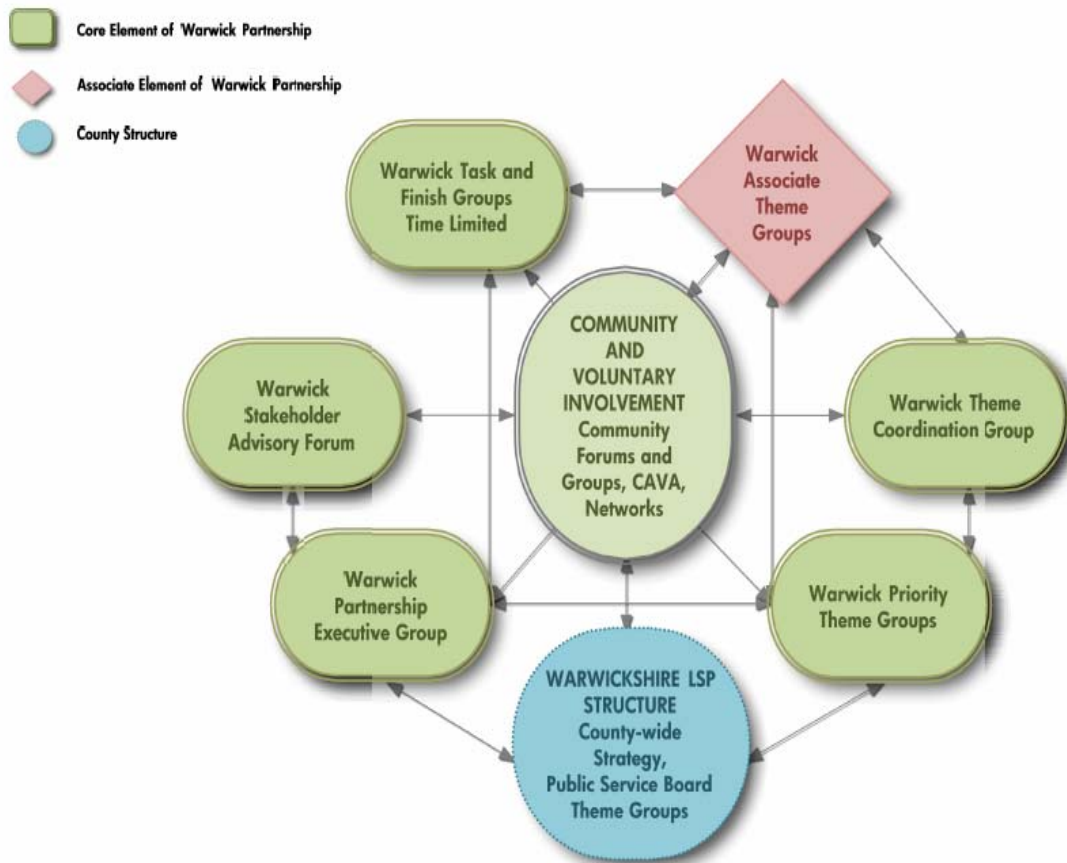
Core Element of Warwick Partnership

Associate Element of Warwick Partnership

County Structure

Warwick Task and Finish Groups Time Limited

Warwick Associate Theme Groups

COMMUNITY AND VOLUNTARY INVOLVEMENT Community Forums and Groups, CAVA, Networks

Warwick Stakeholder Advisory Forum

Warwick Theme Coordination Group

Warwick Partnership Executive Group

Warwick Priority Theme Groups

WARWICKSHIRE LSP STRUCTURE County-wide Strategy, Public Service Board Theme Groups